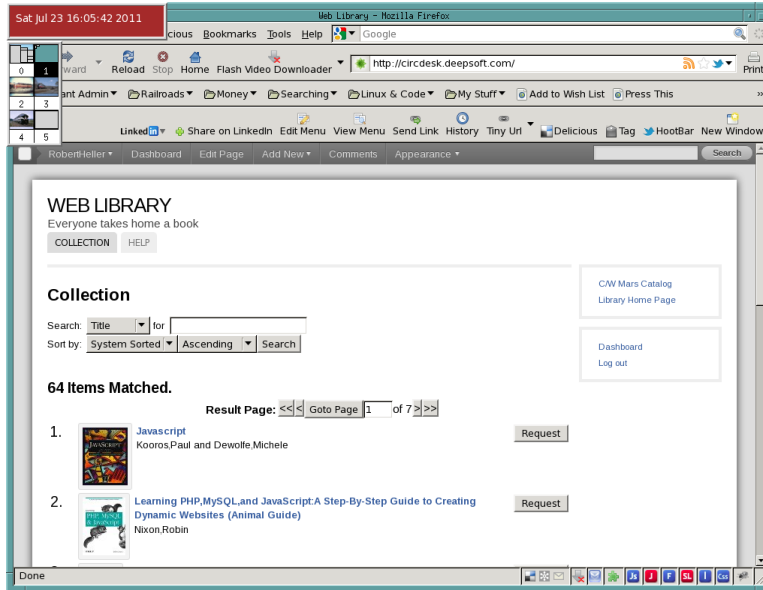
Sat Jul 23 16:05:42 2011

Web Library - Mozilla Firefox

licious Bookmarks Tools Help Google

0 1 2 3 4 5

rward Reload Stop Home Flash Video Downloader http://circdesk.deepsoft.com/ Print

ant Admin Railroads Money Searching Linux & Code My Stuff Add to Wish List Press This

Linked in Share on LinkedIn Edit Menu View Menu Send Link History Tiny Url Delicious Tag HootBar New Window

RobertHeller Dashboard Edit Page Add New Comments Appearance Search

WEB LIBRARY

Everyone takes home a book

COLLECTION HELP

Collection

Search: Title for

Sort by: System Sorted Ascending Search

64 Items Matched.

Result Page: << < Goto Page 1 of 7 > >>

1. Javascript
Kooros,Paul and Dewolfe,Michele
Request

2. Learning PHP,MySQL,and JavaScript:A Step-By-Step Guide to Creating Dynamic Websites (Animal Guide)
Nixon,Robin
Request

C/W Mars Catalog
Library Home Page

Dashboard
Log out

Done